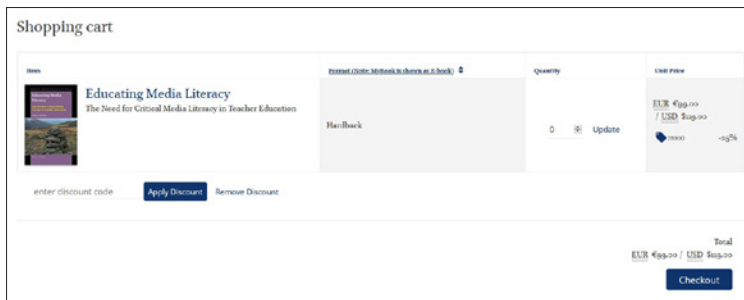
Shopping cart

| Item | Format (Note: MyBook is shown as E-book) | Quantity | Unit Price |
|---|---|---|---|
| Educating Media Literacy<br>The Need for Critical Media Literacy in Teacher Education | Hardback | 0 Update | EUR €99.00 / USD $119.00<br>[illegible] -15% |

enter discount code Apply Discount Remove Discount

Total
EUR €99.00 / USD $119.00

Checkout